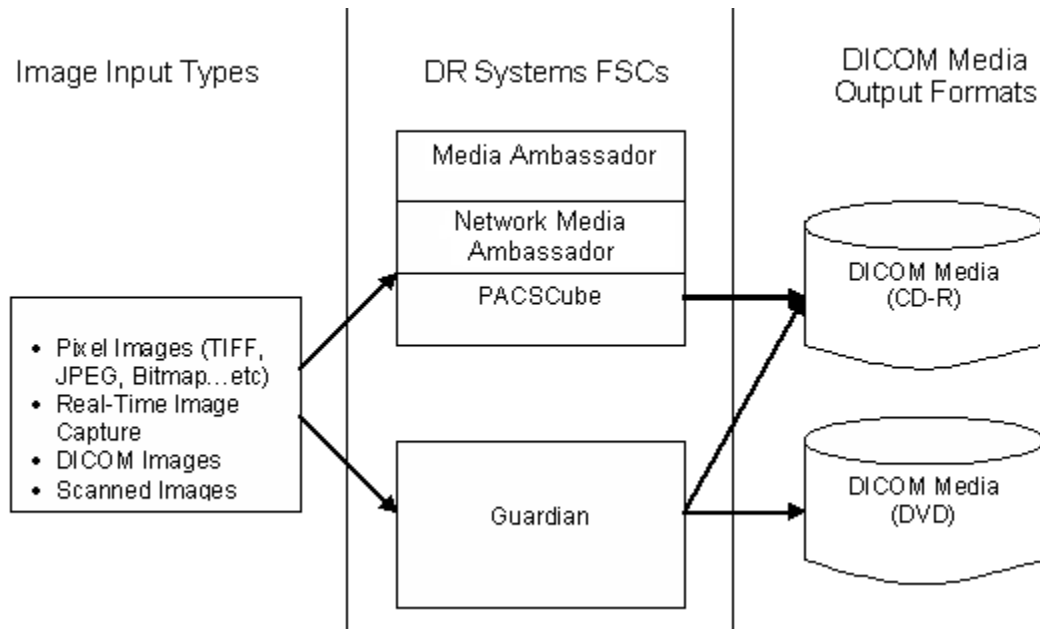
Image Input Types

DR Systems FSCs

DICOM Media Output Formats

Media Ambassador

Network Media Ambassador

PACSCube

- Pixel Images (TIFF, JPEG, Bitmap…etc)
- Real-Time Image Capture
- DICOM Images
- Scanned Images

Guardian

DICOM Media (CD-R)

DICOM Media (DVD)